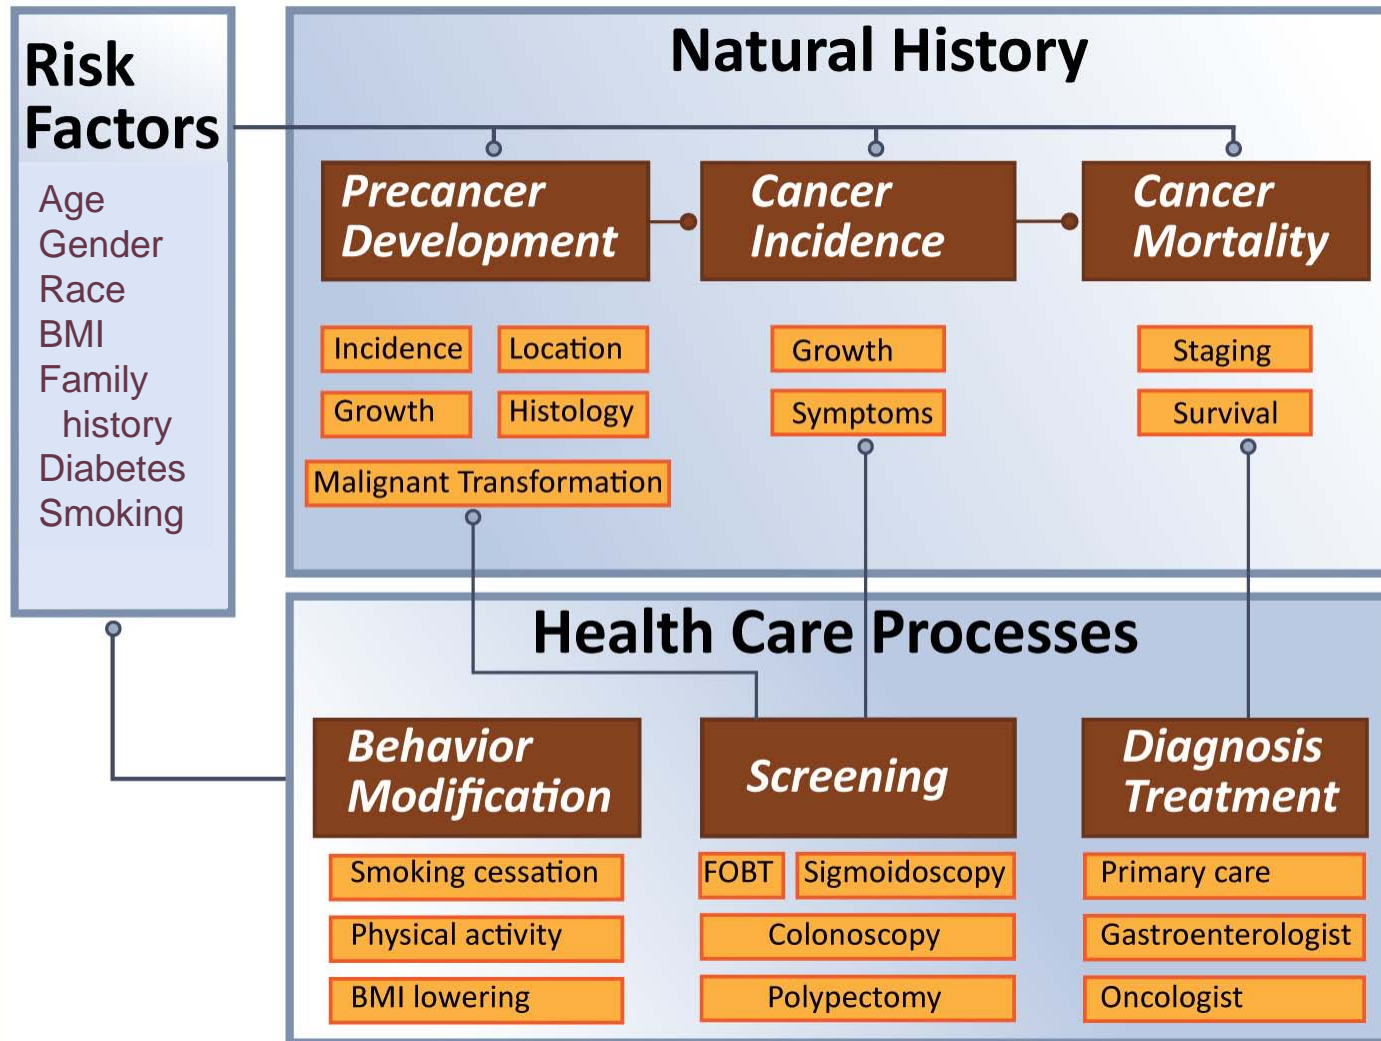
Risk Factors

Age
Gender
Race
BMI
Family history
Diabetes
Smoking

Natural History

Precancer Development

Cancer Incidence

Cancer Mortality

Incidence
Location
Growth
Histology
Malignant Transformation

Growth
Symptoms

Staging
Survival

Health Care Processes

Behavior Modification

Screening

Diagnosis Treatment

Smoking cessation
Physical activity
BMI lowering

FOBT
Sigmoidoscopy
Colonoscopy
Polypectomy

Primary care
Gastroenterologist
Oncologist